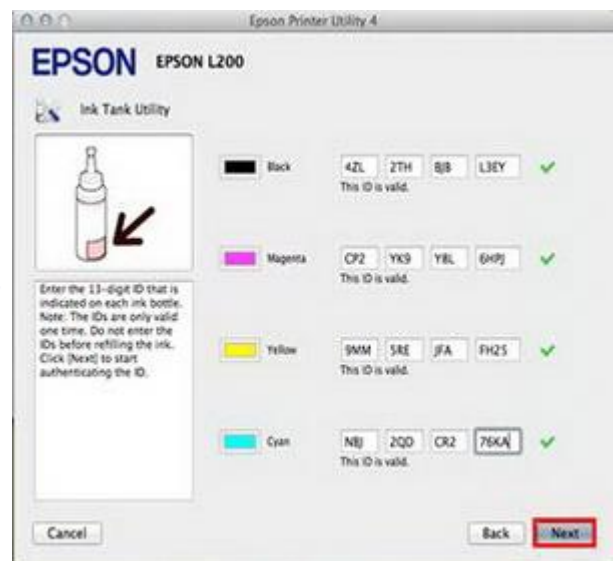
Epson Printer Utility 4

EPSON EPSON L200

Ink Tank Utility

Enter the 13-digit ID that is indicated on each ink bottle. Note: The IDs are only valid one time. Do not enter the IDs before refilling the ink. Click [Next] to start authenticating the ID.

Black 4ZL 2TH BJB L3EY
This ID is valid.

Magenta CP2 YK9 Y8L 6HPJ
This ID is valid.

Yellow 9MM 5RE JFA FH25
This ID is valid.

Cyan NBJ 2QD CR2 76KA
This ID is valid.

Cancel

Back Next